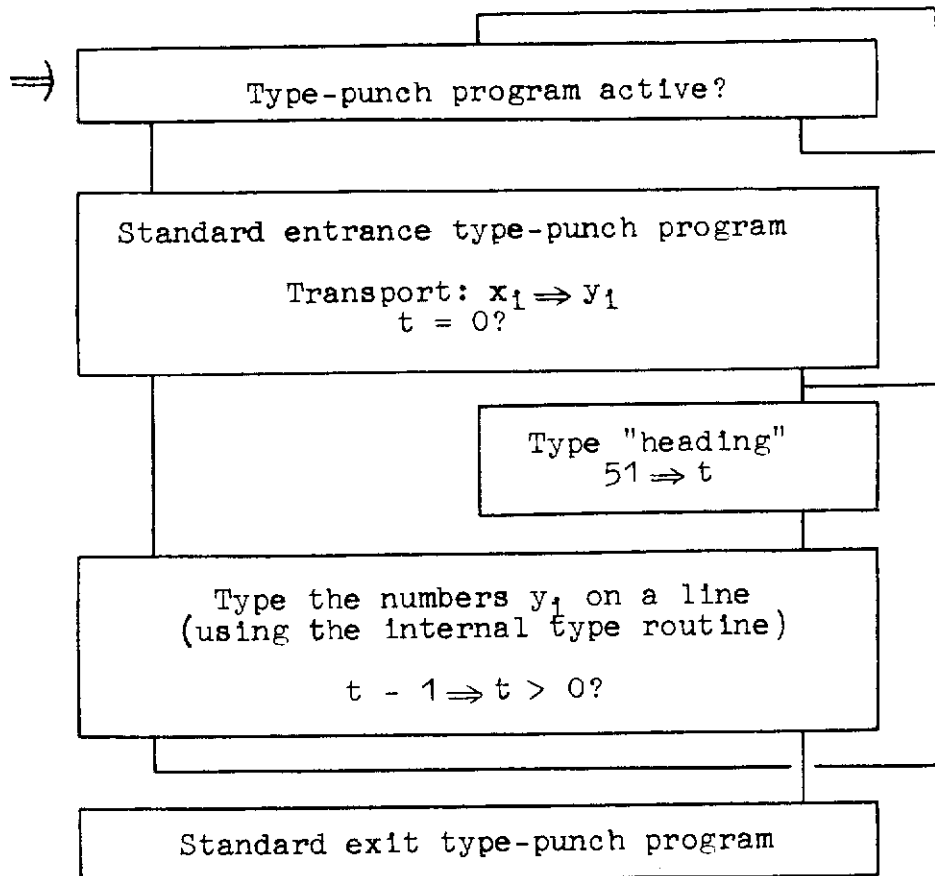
Type-punch program active?

Standard entrance type-punch program

Transport: $x_i \Rightarrow y_i$
$t = 0$?

Type "heading"
$51 \Rightarrow t$

Type the numbers $y_i$ on a line
(using the internal type routine)

$t - 1 \Rightarrow t > 0$?

Standard exit type-punch program